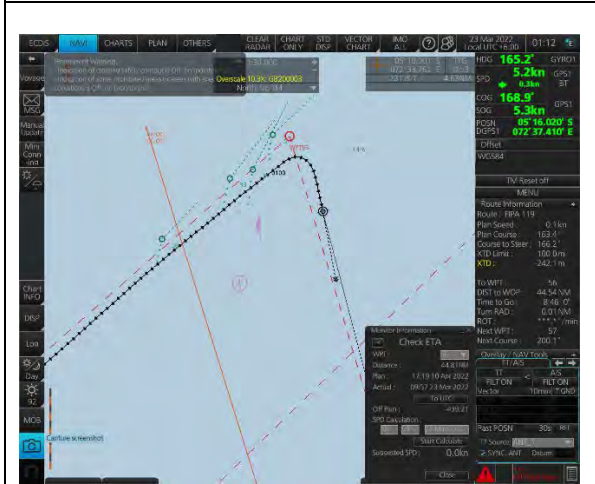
ECDIS NAVI CHARTS PLAN OTHERS CLEAR RADAR CHART ONLY STD DISP VECTOR CHART IMO ALL 23 Mar 2022 Local UTC +6:00 01:12

Voyage

Prominent Warning: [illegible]

Overscale 103% 0820D003

North Up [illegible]

HDG 165.2° GYRO1
SPD 5.2kn GPS1
0.3kn BT
COG 168.9° GPS1
SOG 5.3kn
POSN 05°16.020' S
DGPS1 072°37.410' E
Offset
WGS84

TV Reset off
MENU

Route Information
Route : FIPA 119
Plan Speed : 0.1kn
Plan Course : 163.4°
Course to Steer : 166.2°
XTD Limit : 180.0m
XTD : 242.1m

To WPT : 56
DIST to WOP : 44.54NM
Time to Go : 8:46' 0"
Turn RAD : 0.01NM
ROT : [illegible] °/min
Next WPT : 57
Next Course : 200.1°

Overlay / NAV Tools
TT/AIS
TT FILT ON
AIS FILT ON
Vector 10min GND

Past POSN 30s
TT Source: ANT
SYNC. ANT Datum

MSG
Manual Update
Mini Conn
Chart INFO
DISP
Log
Day
MOB

Capture screenshot

Monitor Information
Check ETA
WPT :
Distance : 44.81NM
Plan : 17:19 10 Apr 2022
Actual : 09:57 23 Mar 2022
To UTC
Off Plan : -439:21
SPD Calculation
Start Calculate
Suggested SPD : 0.0kn
Close